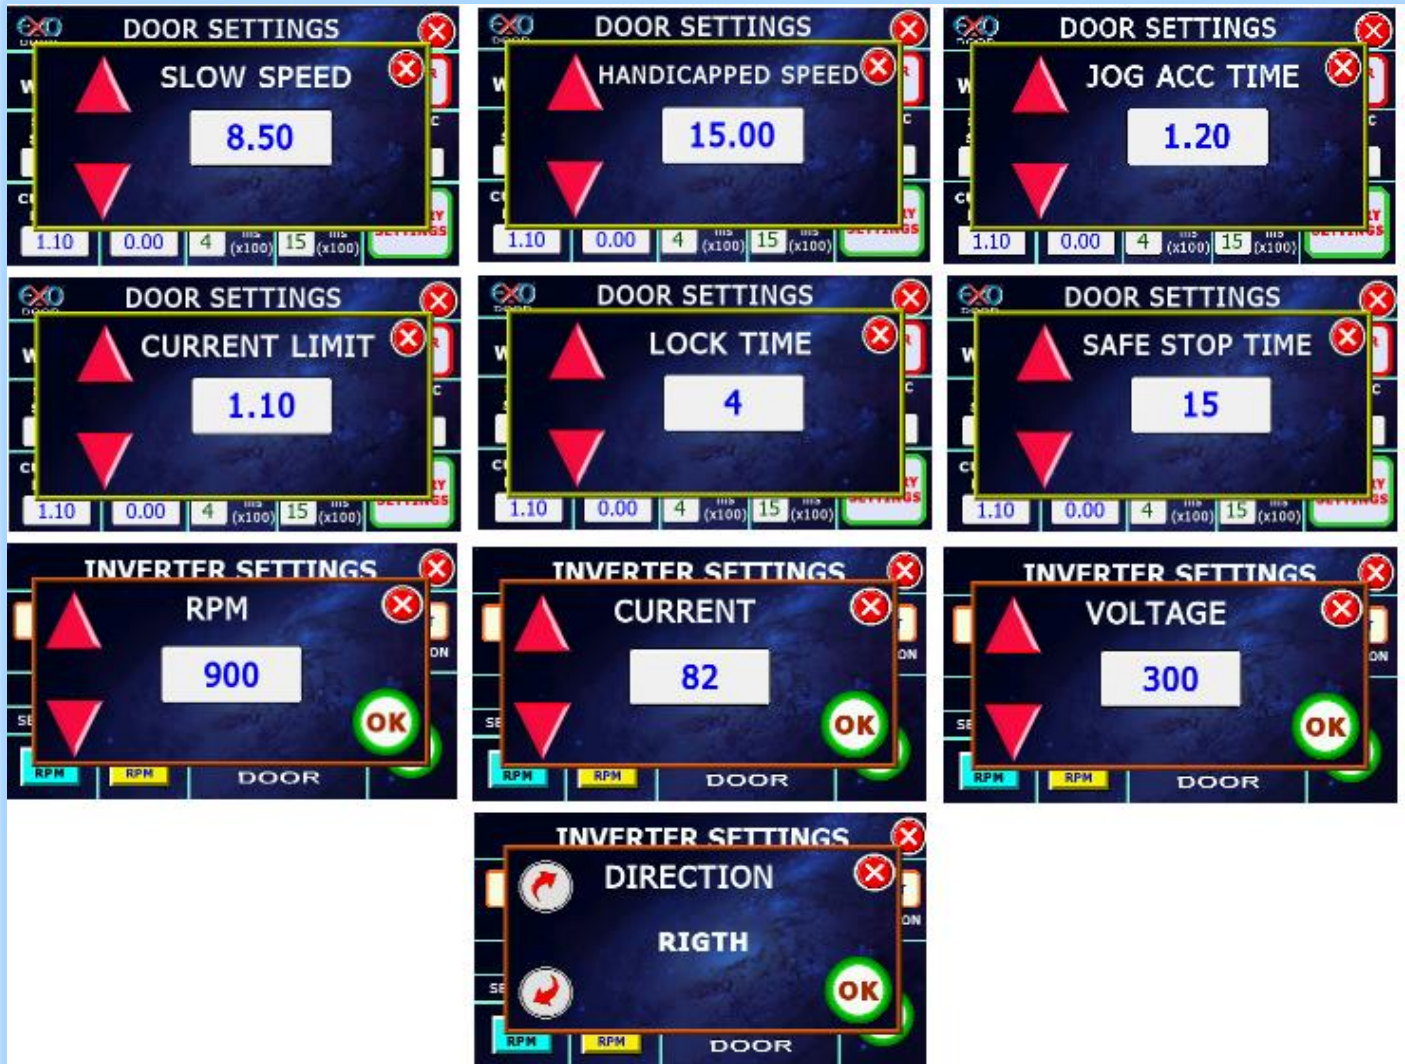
EXO DOOR SETTINGS
SLOW SPEED
8.50
1.10 0.00 4 (x100) 15 (x100)

EXO DOOR SETTINGS
HANDICAPPED SPEED
15.00
1.10 0.00 4 (x100) 15 (x100)

EXO DOOR SETTINGS
JOG ACC TIME
1.20
1.10 0.00 4 (x100) 15 (x100)

EXO DOOR SETTINGS
CURRENT LIMIT
1.10
1.10 0.00 4 (x100) 15 (x100)

EXO DOOR SETTINGS
LOCK TIME
4
1.10 0.00 4 (x100) 15 (x100)

EXO DOOR SETTINGS
SAFE STOP TIME
15
1.10 0.00 4 (x100) 15 (x100)

INVERTER SETTINGS
RPM
900
OK
RPM RPM DOOR

INVERTER SETTINGS
CURRENT
82
OK
RPM RPM DOOR

INVERTER SETTINGS
VOLTAGE
300
OK
RPM RPM DOOR

INVERTER SETTINGS
DIRECTION
RIGTH
OK
RPM RPM DOOR